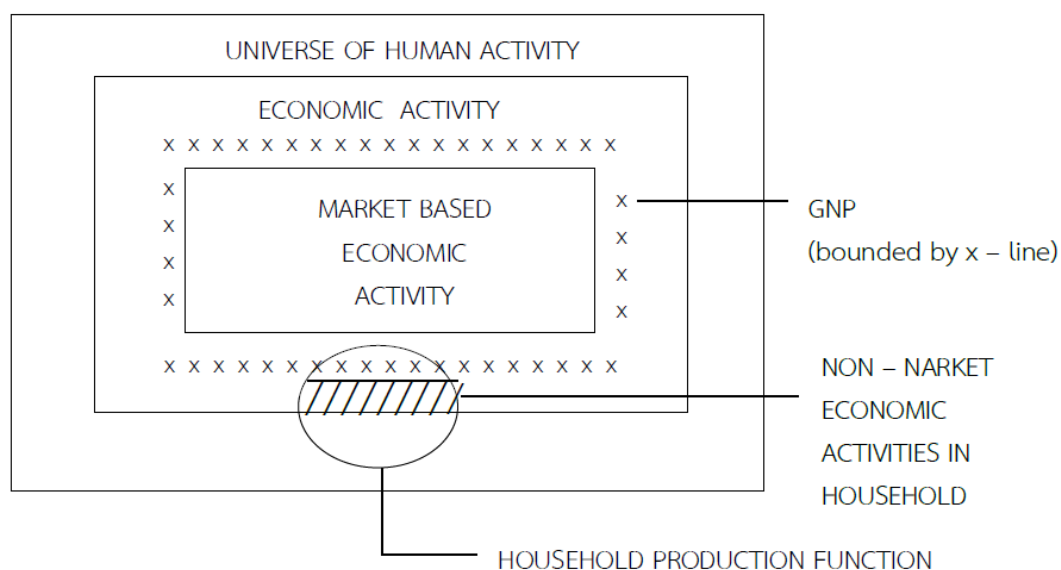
UNIVERSE OF HUMAN ACTIVITY

ECONOMIC ACTIVITY

x x x x x x x x x x x x x x x x x x x

x
x
x
x

MARKET BASED
ECONOMIC
ACTIVITY

x
x
x
x

GNP
(bounded by x – line)

x x x x x x x x x x x x x x x x x x x

NON – NARKET
ECONOMIC
ACTIVITIES IN
HOUSEHOLD

HOUSEHOLD PRODUCTION FUNCTION